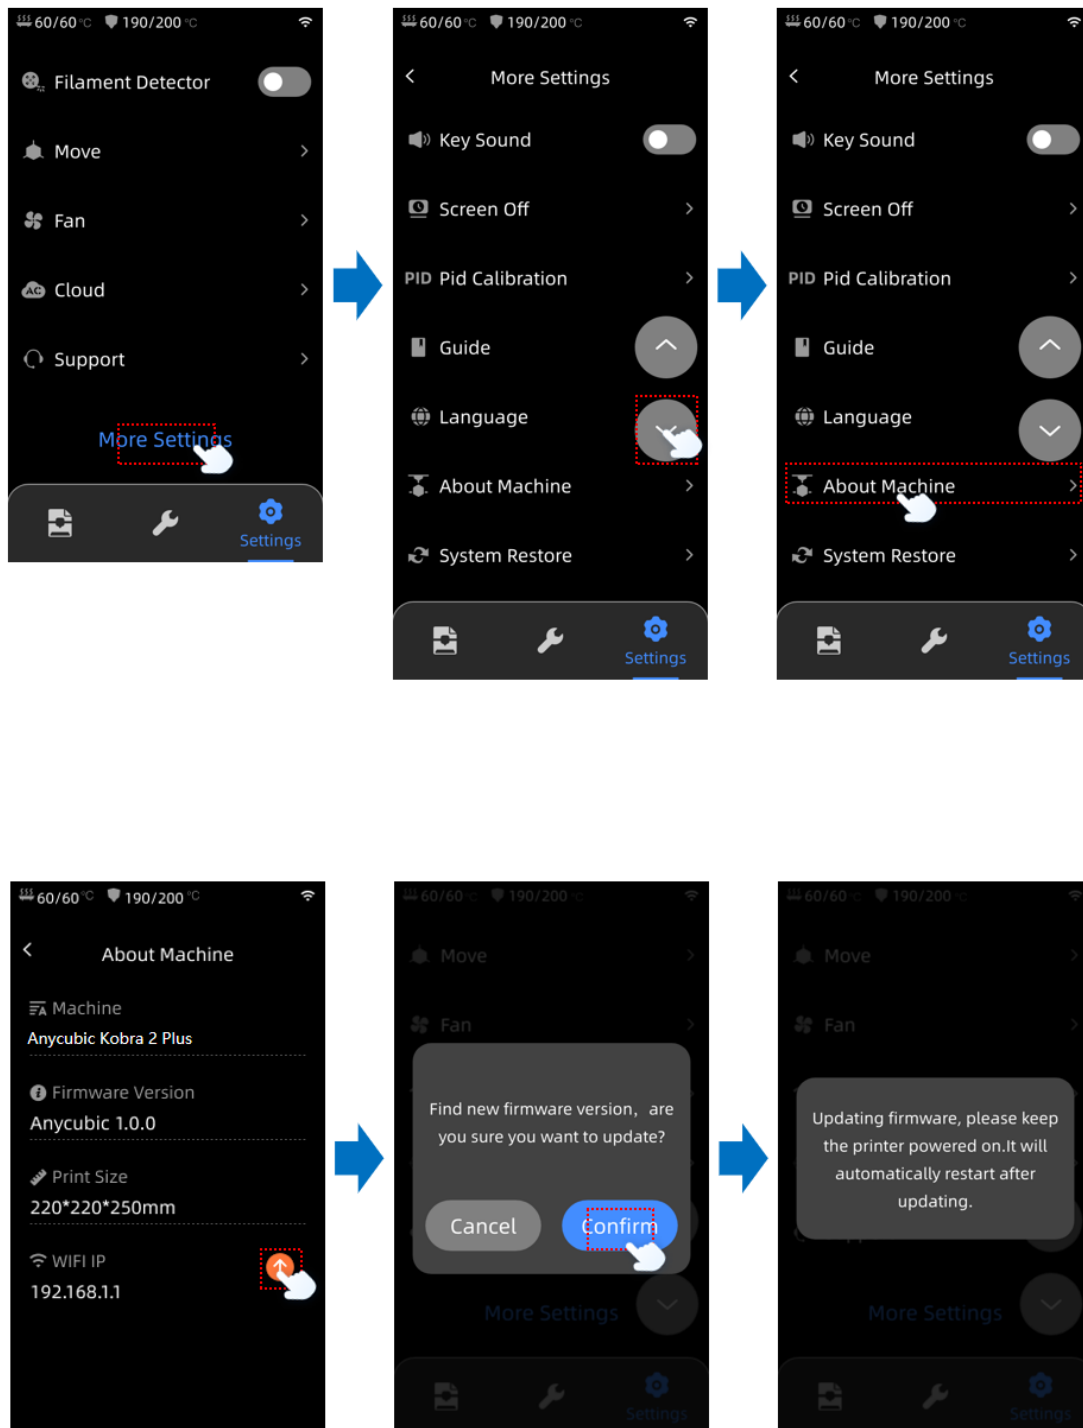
60/60 °C 190/200 °C

Filament Detector

Move

Fan

Cloud

Support

More Settings

Settings

60/60 °C 190/200 °C

More Settings

Key Sound

Screen Off

PID Pid Calibration

Guide

Language

About Machine

System Restore

Settings

60/60 °C 190/200 °C

More Settings

Key Sound

Screen Off

PID Pid Calibration

Guide

Language

About Machine

System Restore

Settings

60/60 °C 190/200 °C

About Machine

Machine

Anycubic Kobra 2 Plus

Firmware Version

Anycubic 1.0.0

Print Size

220*220*250mm

WIFI IP

192.168.1.1

60/60 °C 190/200 °C

Move

Fan

Find new firmware version，are you sure you want to update?

Cancel

Confirm

More Settings

Settings

60/60 °C 190/200 °C

Move

Fan

Updating firmware, please keep the printer powered on.It will automatically restart after updating.

More Settings

Settings